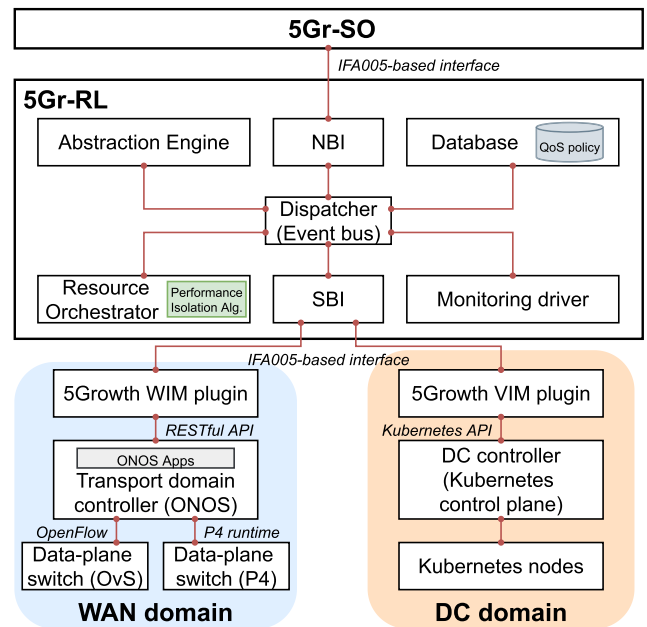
5Gr-SO

IFA005-based interface

5Gr-RL

Abstraction Engine

NBI

Database

QoS policy

Dispatcher (Event bus)

Resource Orchestrator

Performance Isolation Alg.

SBI

Monitoring driver

IFA005-based interface

5Growth WIM plugin

RESTful API

ONOS Apps

Transport domain controller (ONOS)

OpenFlow

P4 runtime

Data-plane switch (OvS)

Data-plane switch (P4)

WAN domain

5Growth VIM plugin

Kubernetes API

DC controller (Kubernetes control plane)

Kubernetes nodes

DC domain